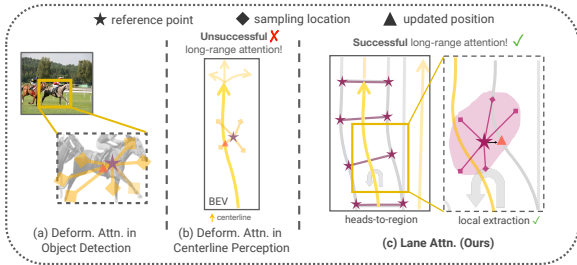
★ reference point ◆ sampling location ▲ updated position

Unsuccessful ✗ long-range attention!

Successful long-range attention! ✓

BEV

centerline

heads-to-region

local extraction ✓

(a) Deform. Attn. in Object Detection

(b) Deform. Attn. in Centerline Perception

(c) Lane Attn. (Ours)